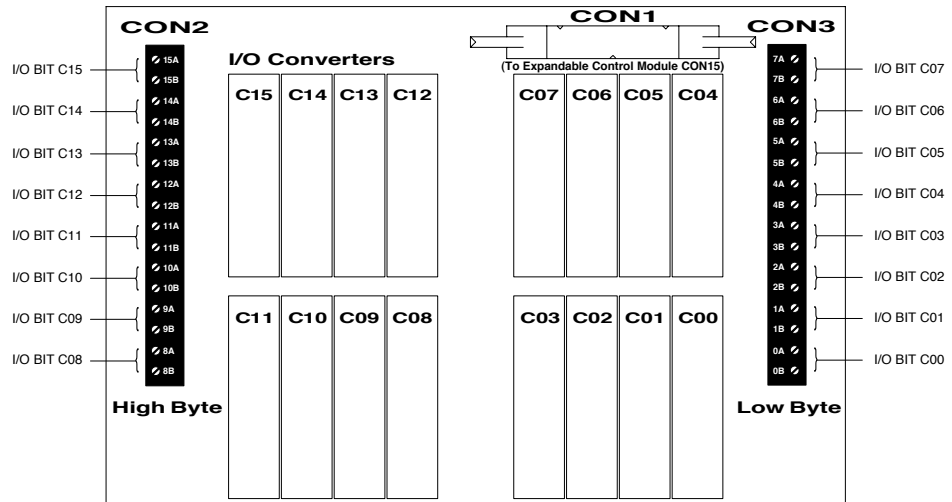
CON2

CON1

CON3

I/O Converters

(To Expandable Control Module CON15)

I/O BIT C15
15A
15B
I/O BIT C14
14A
14B
I/O BIT C13
13A
13B
I/O BIT C12
12A
12B
I/O BIT C11
11A
11B
I/O BIT C10
10A
10B
I/O BIT C09
9A
9B
I/O BIT C08
8A
8B

High Byte

C15 C14 C13 C12

C11 C10 C09 C08

C07 C06 C05 C04

C03 C02 C01 C00

7A
7B
I/O BIT C07
6A
6B
I/O BIT C06
5A
5B
I/O BIT C05
4A
4B
I/O BIT C04
3A
3B
I/O BIT C03
2A
2B
I/O BIT C02
1A
1B
I/O BIT C01
0A
0B
I/O BIT C00

Low Byte